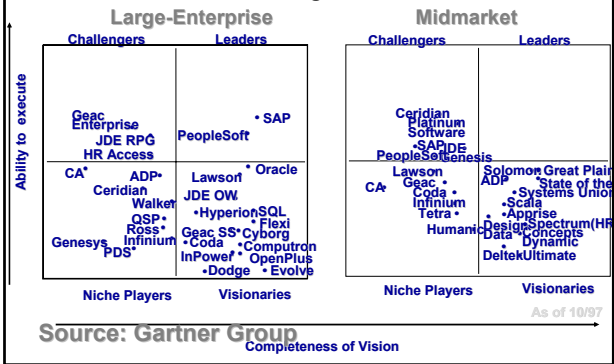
Large-Enterprise

Midmarket

Challengers

Leaders

Challengers

Leaders

Ability to execute

Geac Enterprise
JDE RPG
HR Access

PeopleSoft

SAP

CA

ADP

Ceridian

Walker

QSP

Ross

Genesys

Infinium

PDS

Lawson

Oracle

JDE OW

HyperionSQL

Flexi

Geac SS

Cyborg

Coda

Computron

InPower

OpenPlus

Dodge

Evolve

Ceridian
Platinum
Software
SAP
JDE
PeopleSoft
Genesis

Lawson
Geac
Coda
Infinium
Tetra

CA

Humanic

Solomon

ADP

Great Plair

State of the

Systems Union

Scala

Apprise

Design

Spectrum(HR

Data

Concepts

Dynamic

DeltekUltimate

Niche Players

Visionaries

Niche Players

Visionaries

As of 10/97

Source: Gartner Group

Completeness of Vision